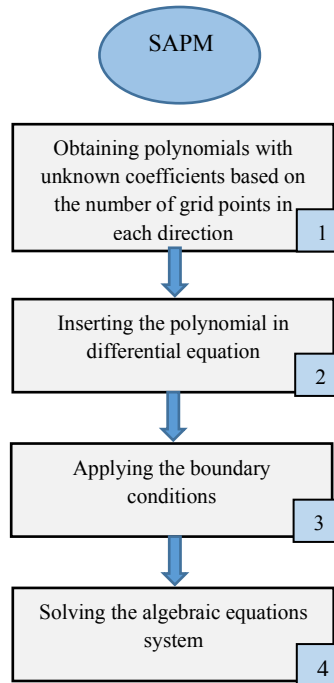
SAPM

Obtaining polynomials with unknown coefficients based on the number of grid points in each direction

1

Inserting the polynomial in differential equation

2

Applying the boundary conditions

3

Solving the algebraic equations system

4